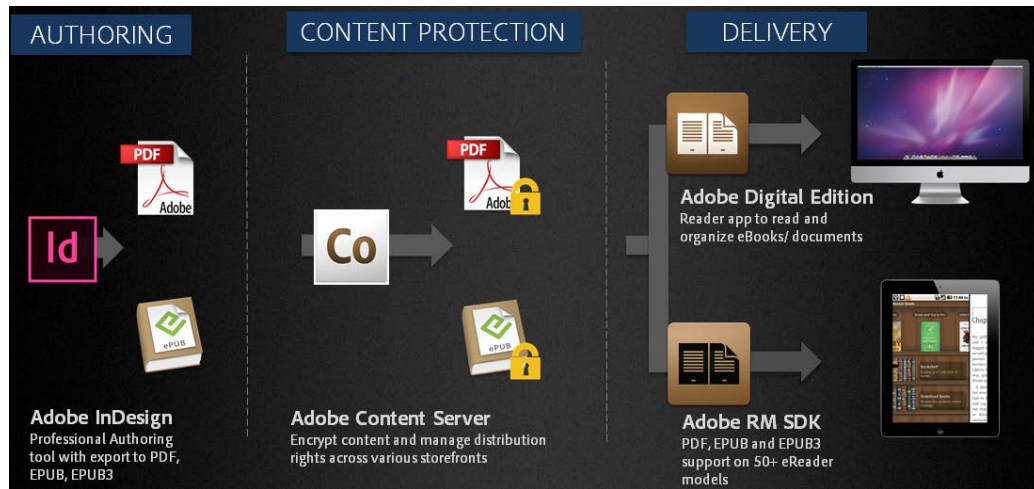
AUTHORING

CONTENT PROTECTION

DELIVERY

PDF
Adobe

Id

ePUB

Adobe InDesign
Professional Authoring tool with export to PDF, EPUB, EPUB3

Co

PDF
Adob

ePUB

Adobe Content Server
Encrypt content and manage distribution rights across various storefronts

Adobe Digital Edition
Reader app to read and organize eBooks/ documents

Adobe RM SDK
PDF, EPUB and EPUB3 support on 50+ eReader models